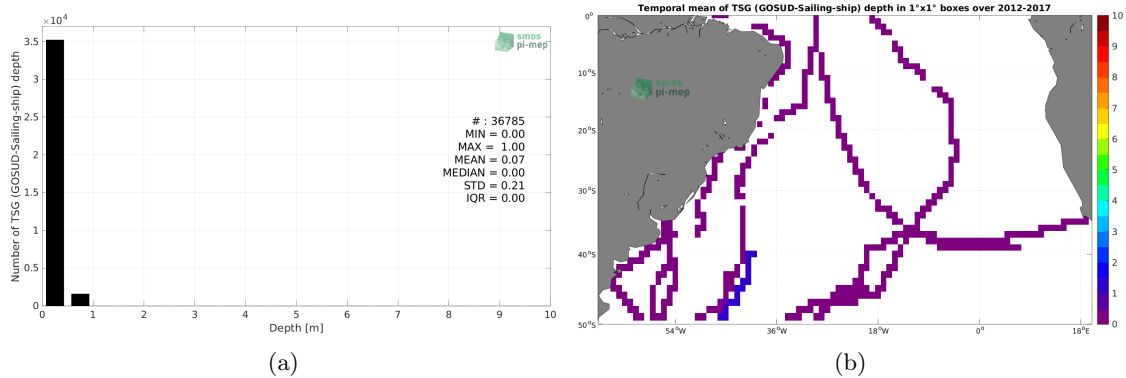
$\times 10^4$

smos pi-mep

3.5
3
2.5
2
1.5
1
0.5
0

Number of TSG (GOSUD-Sailing-ship) depth

# : 36785
MIN = 0.00
MAX = 1.00
MEAN = 0.07
MEDIAN = 0.00
STD = 0.21
IQR = 0.00

0 1 2 3 4 5 6 7 8 9 10
Depth [m]

(a)

Temporal mean of TSG (GOSUD-Sailing-ship) depth in 1°x1° boxes over 2012-2017

smos pi-mep

0°
10°S
20°S
30°S
40°S
50°S

54°W 36°W 18°W 0° 18°E

10
9
8
7
6
5
4
3
2
1
0

(b)